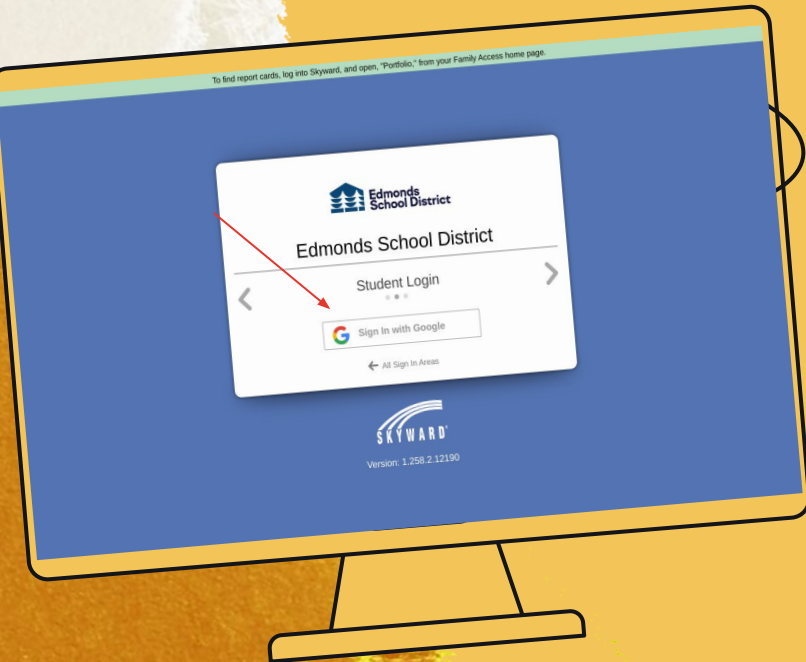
To find report cards, log into Skyward, and open, "Portfolio," from your Family Access home page.

Edmonds School District

Edmonds School District

Student Login

Sign In with Google

All Sign In Areas

SKYWARD

Version: 1.258.2.12190